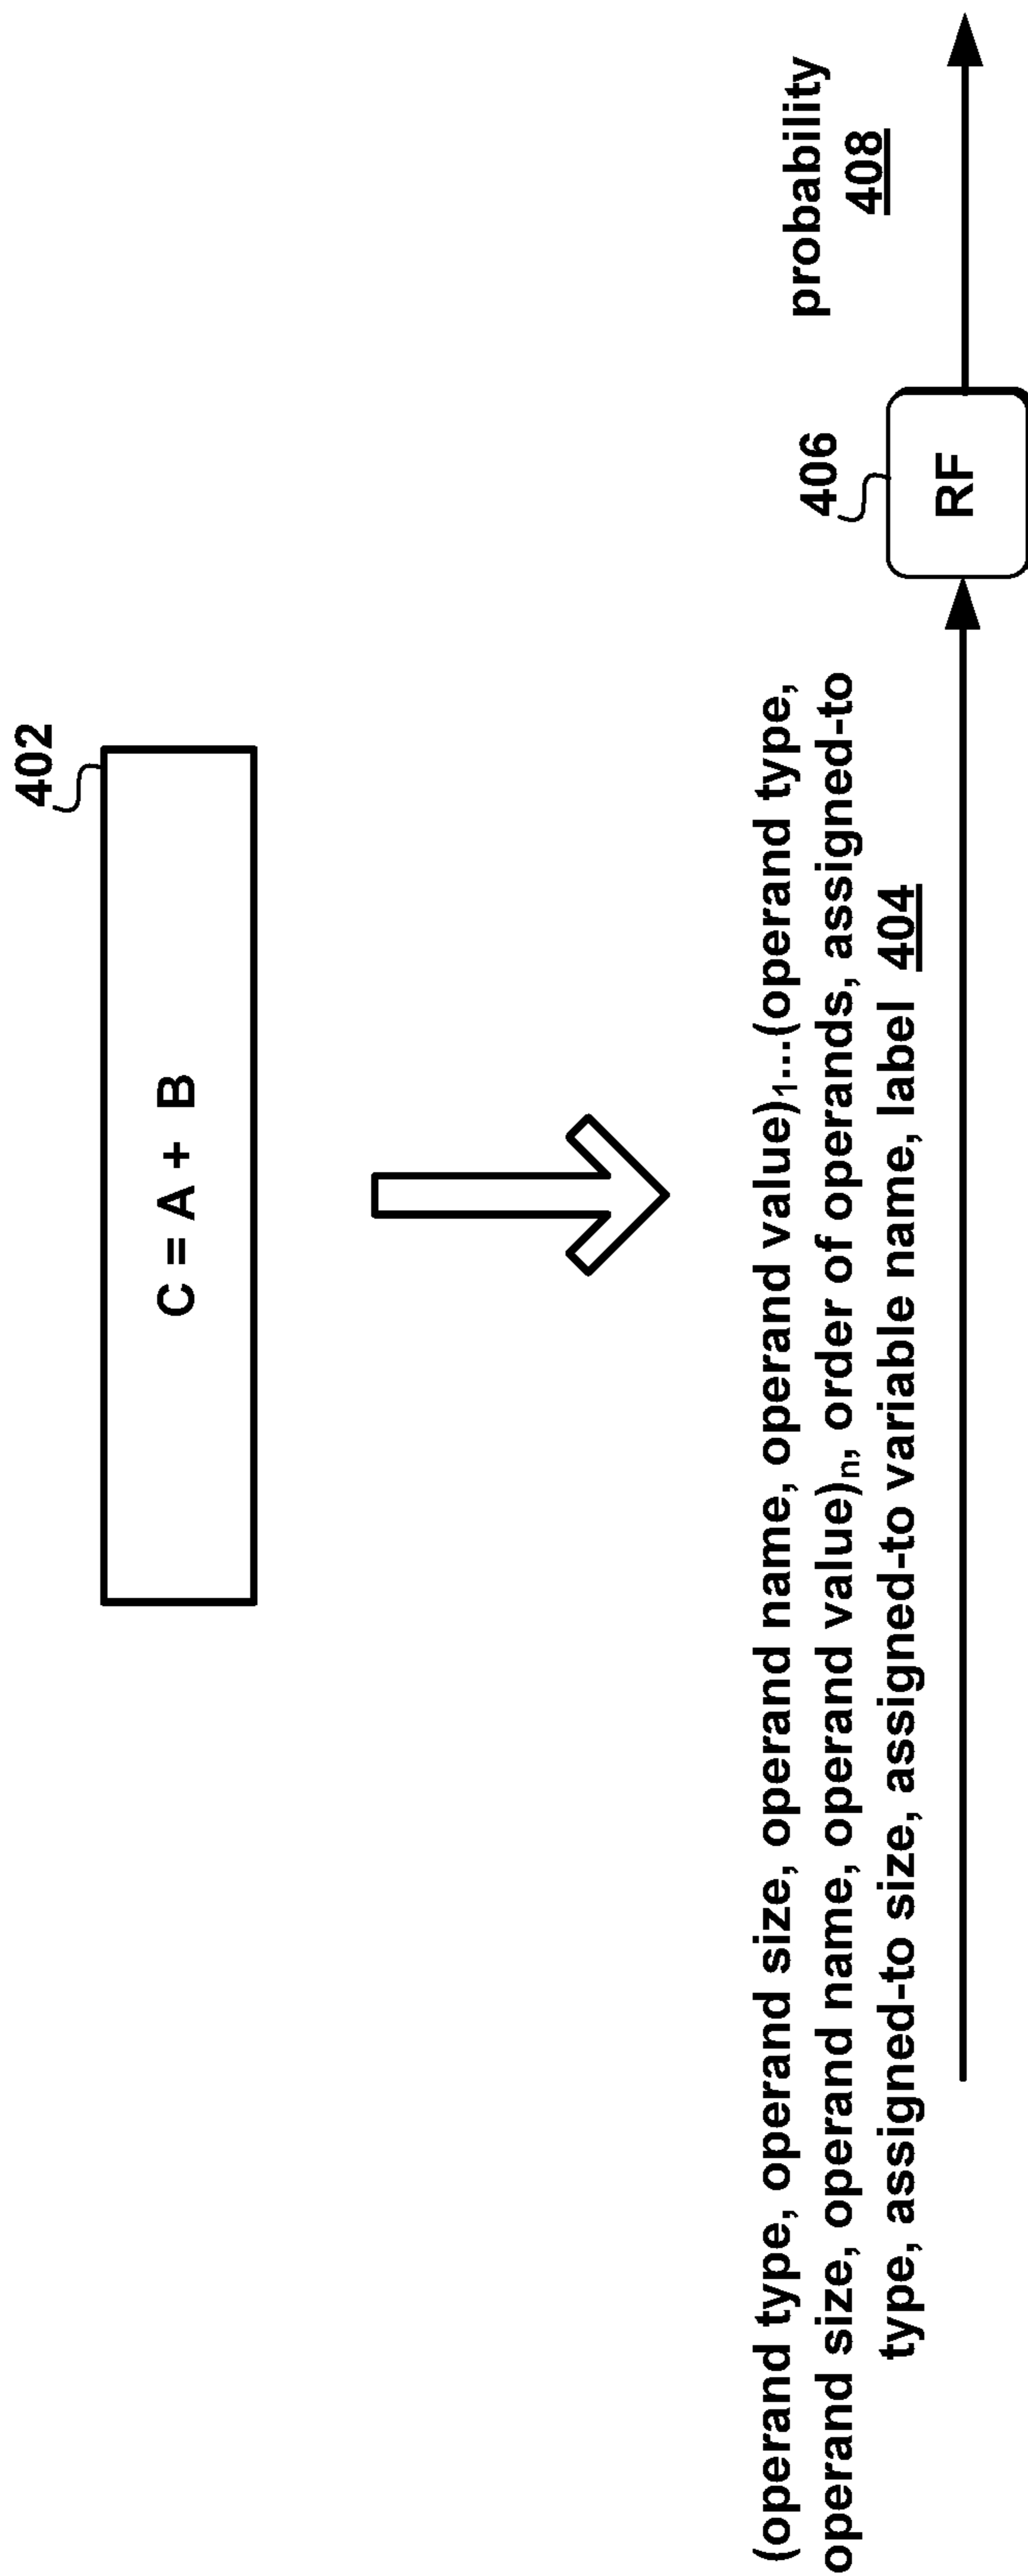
402

C = A + B

(operand type, operand size, operand name, operand value)$_1$...(operand type, operand size, operand name, operand value)$_n$, order of operands, assigned-to type, assigned-to size, assigned-to variable name, label 404

406

RF

probability
408